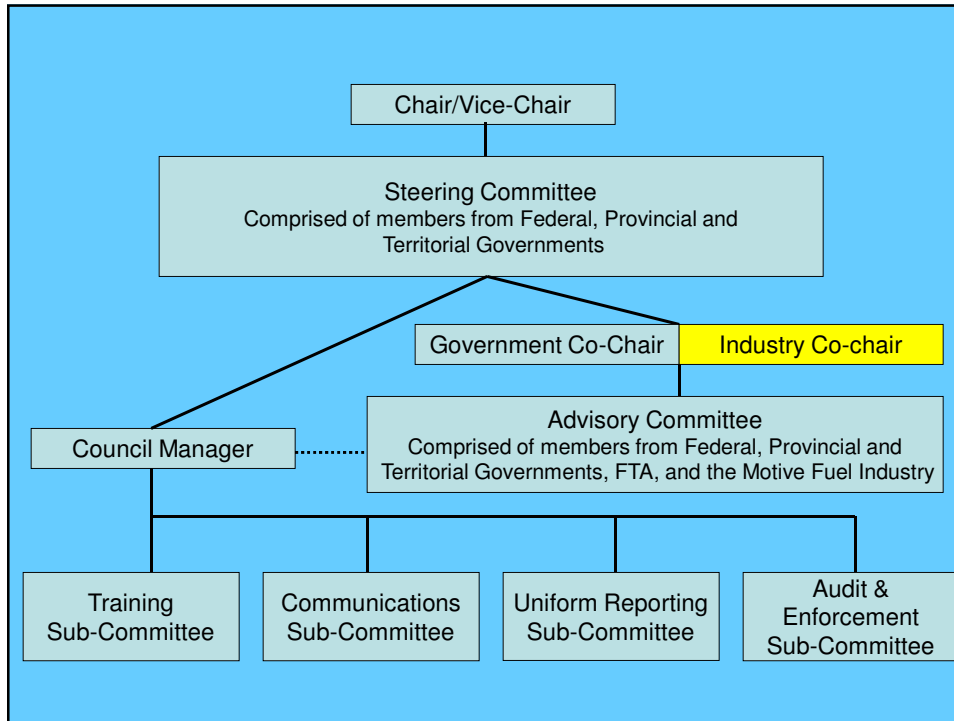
Chair/Vice-Chair

Steering Committee
Comprised of members from Federal, Provincial and Territorial Governments

Government Co-Chair

Industry Co-chair

Advisory Committee
Comprised of members from Federal, Provincial and Territorial Governments, FTA, and the Motive Fuel Industry

Council Manager

Training Sub-Committee

Communications Sub-Committee

Uniform Reporting Sub-Committee

Audit & Enforcement Sub-Committee